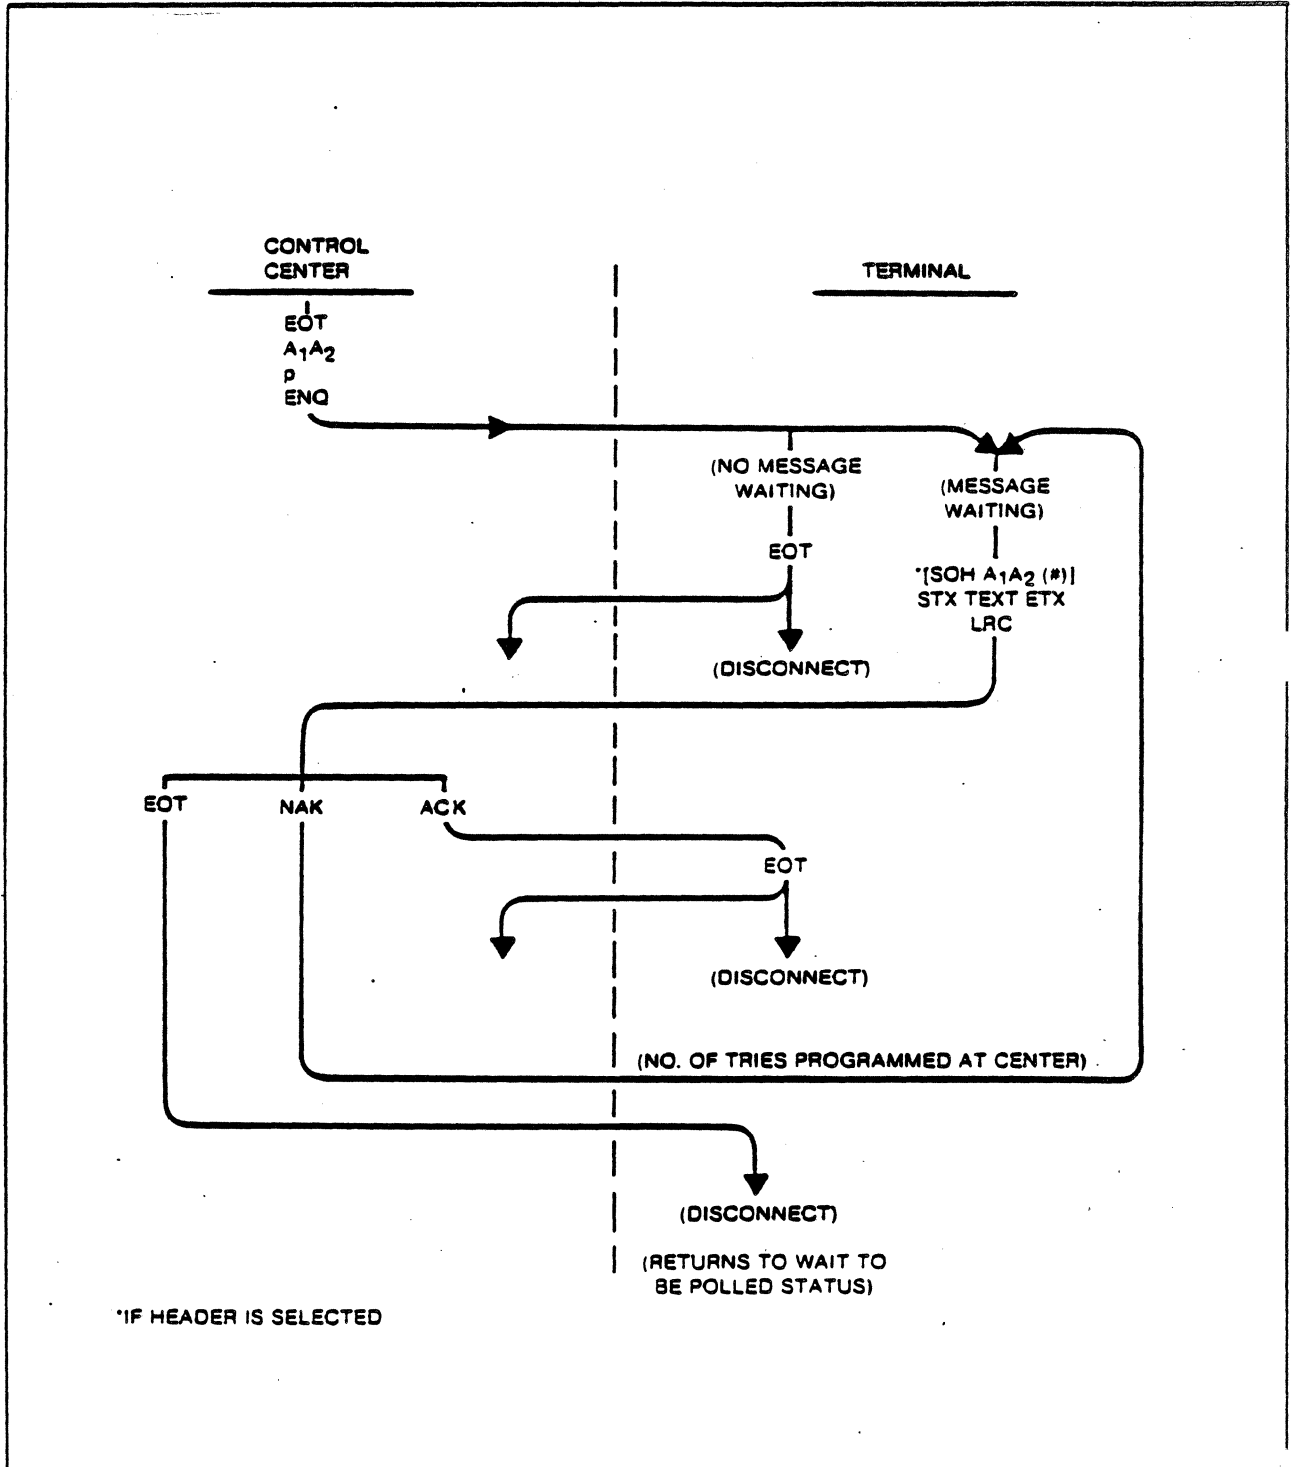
CONTROL CENTER

TERMINAL

EOT
$A_1A_2$
p
ENQ

(NO MESSAGE WAITING)

EOT

(DISCONNECT)

(MESSAGE WAITING)

*[SOH $A_1A_2$ (#)]
STX TEXT ETX
LRC

EOT NAK ACK

EOT

(DISCONNECT)

(NO. OF TRIES PROGRAMMED AT CENTER)

(DISCONNECT)

(RETURNS TO WAIT TO BE POLLED STATUS)

*IF HEADER IS SELECTED